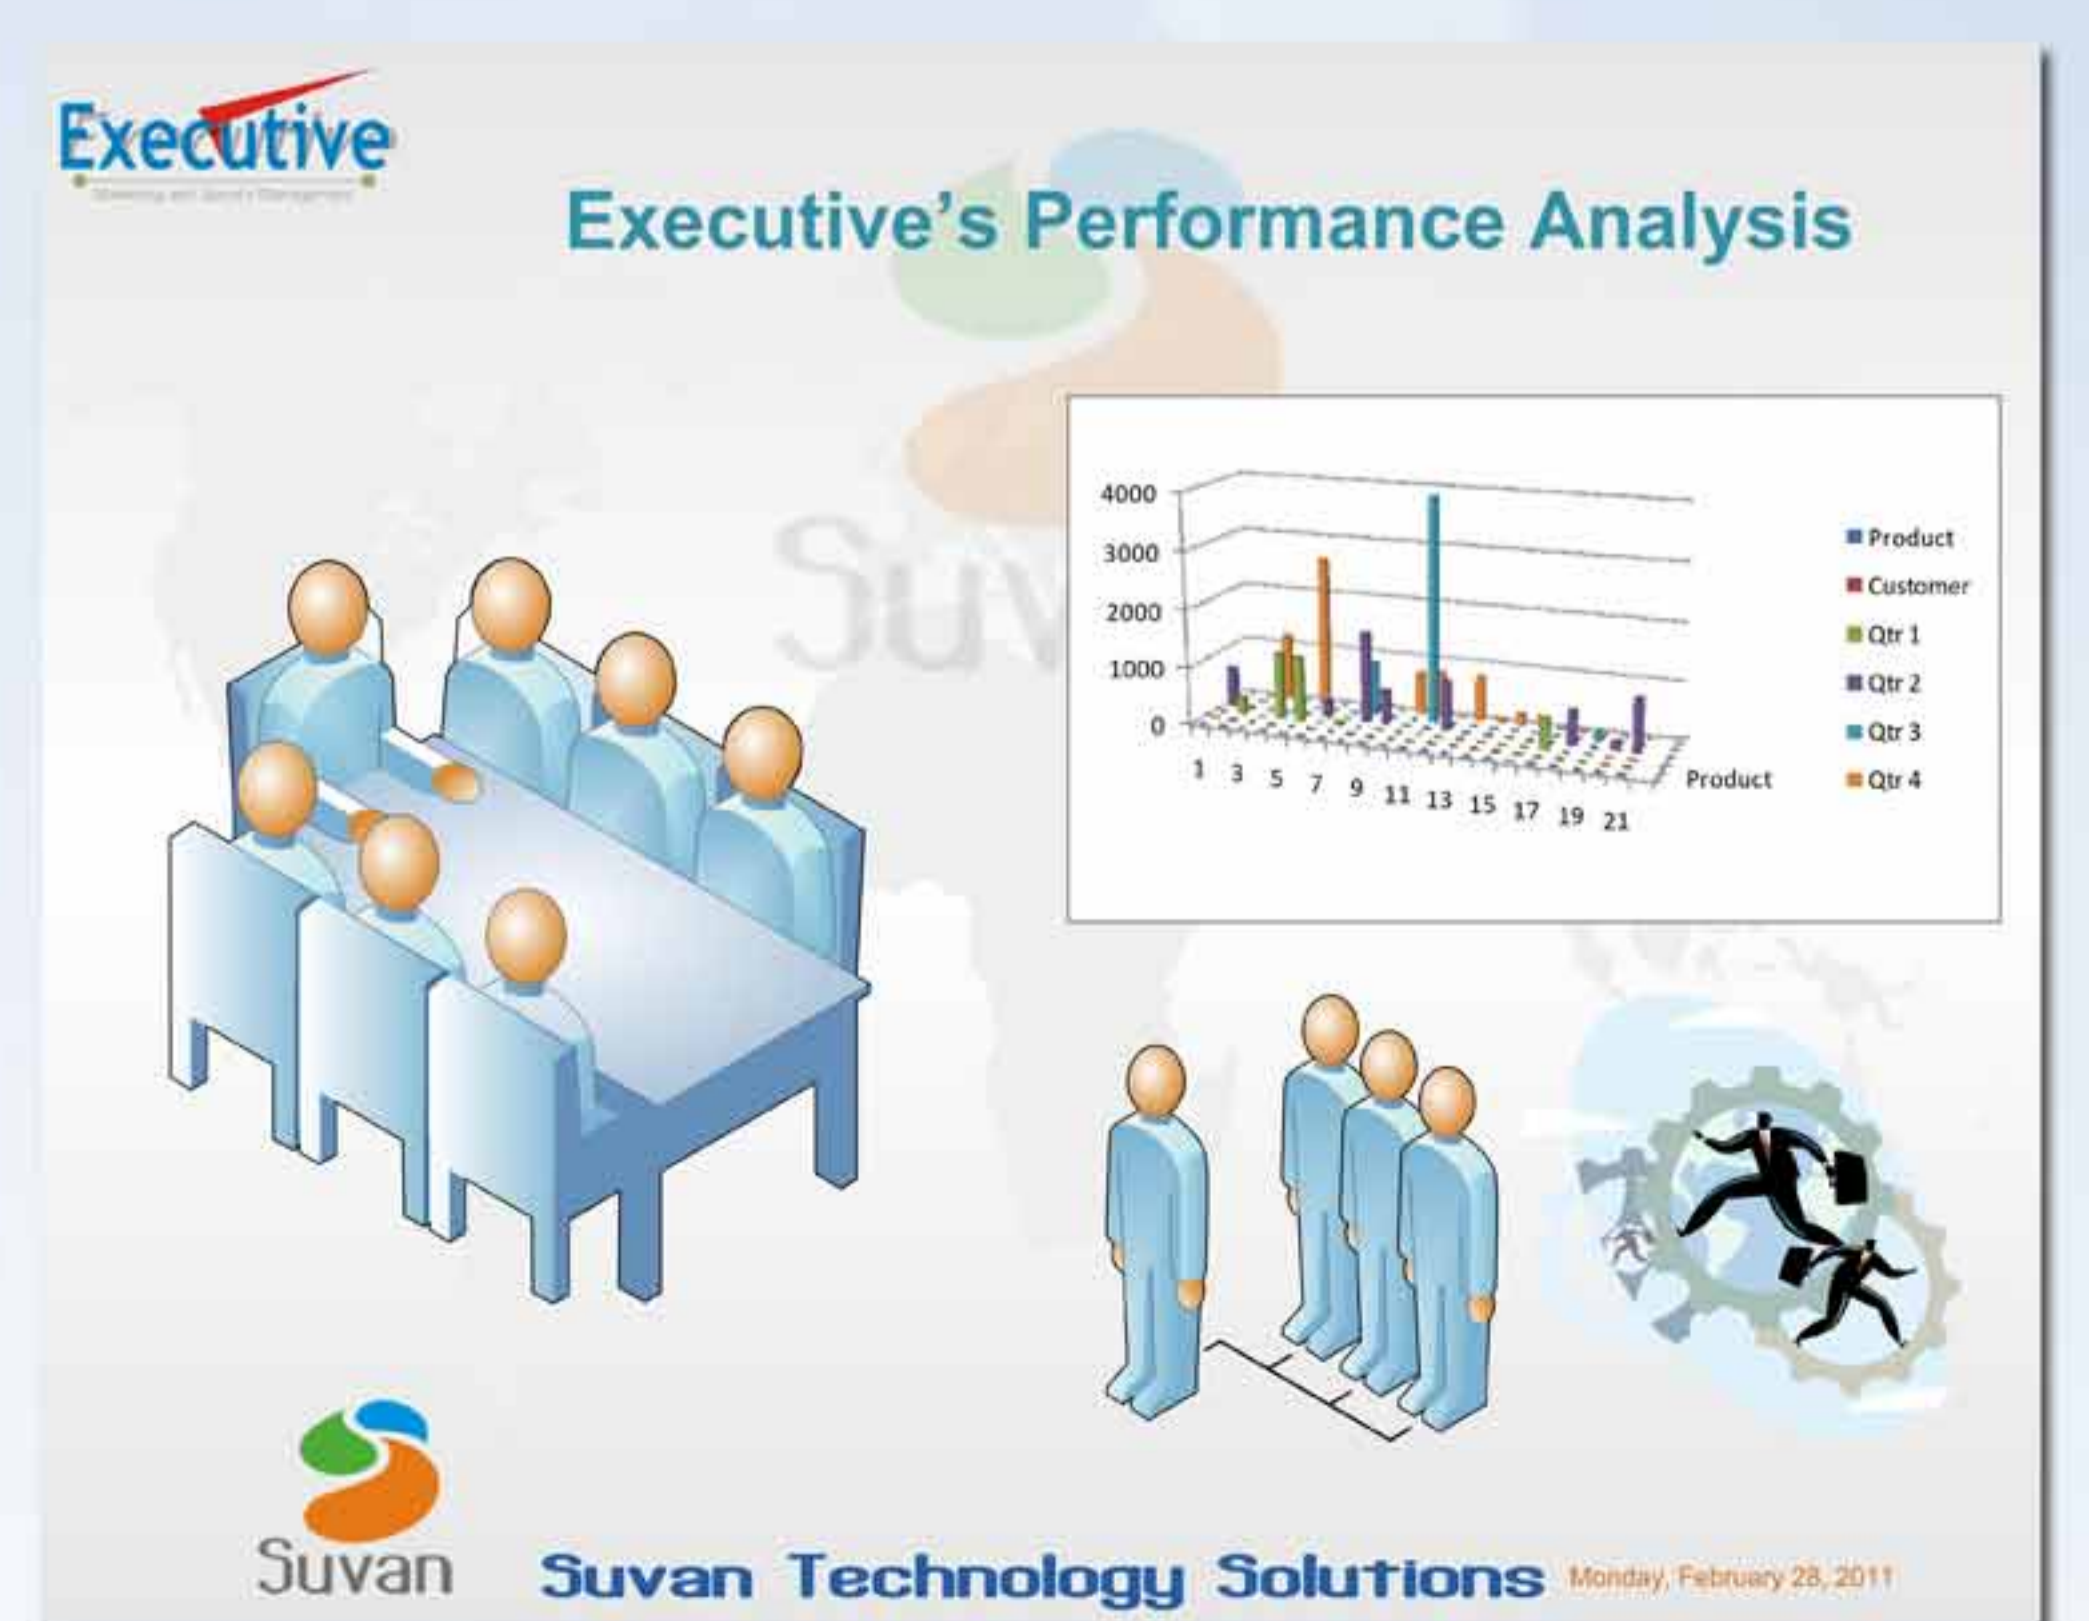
Executive
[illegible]

Executive's Performance Analysis

4000
3000
2000
1000
0
1 3 5 7 9 11 13 15 17 19 21
Product

Product
Customer
Qtr 1
Qtr 2
Qtr 3
Qtr 4

Suvan

Suvan Technology Solutions Monday, February 28, 2011